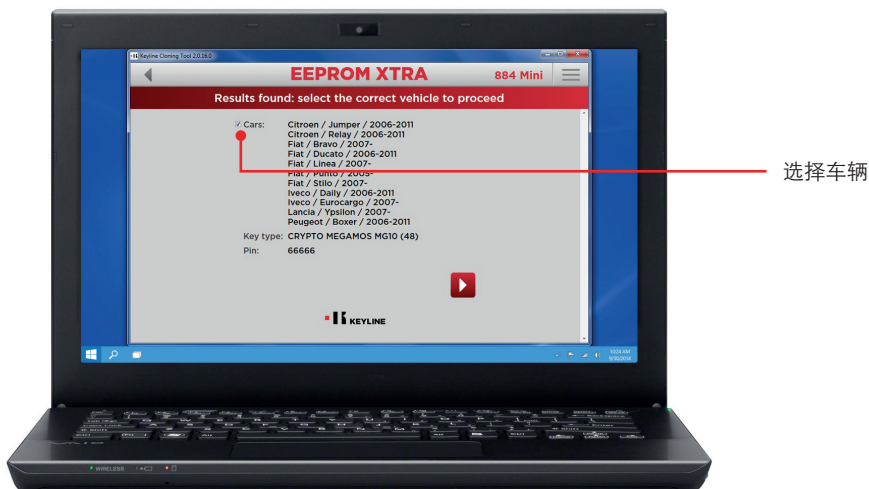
Keyline Cloning Tool 2.0.16.0

EEPROM XTRA

884 Mini

Results found: select the correct vehicle to proceed

Cars:
Citroen / Jumper / 2006-2011
Citroen / Relay / 2006-2011
Fiat / Bravo / 2007-
Fiat / Ducato / 2006-2011
Fiat / Linea / 2007-
Fiat / Punto / 2005-
Fiat / Stilo / 2007-
Iveco / Daily / 2006-2011
Iveco / Eurocargo / 2007-
Lancia / Ypsilon / 2007-
Peugeot / Boxer / 2006-2011

Key type: CRYPTO MEGAMOS MG10 (48)

Pin: 66666

KEYLINE

选择车辆

WIRELESS